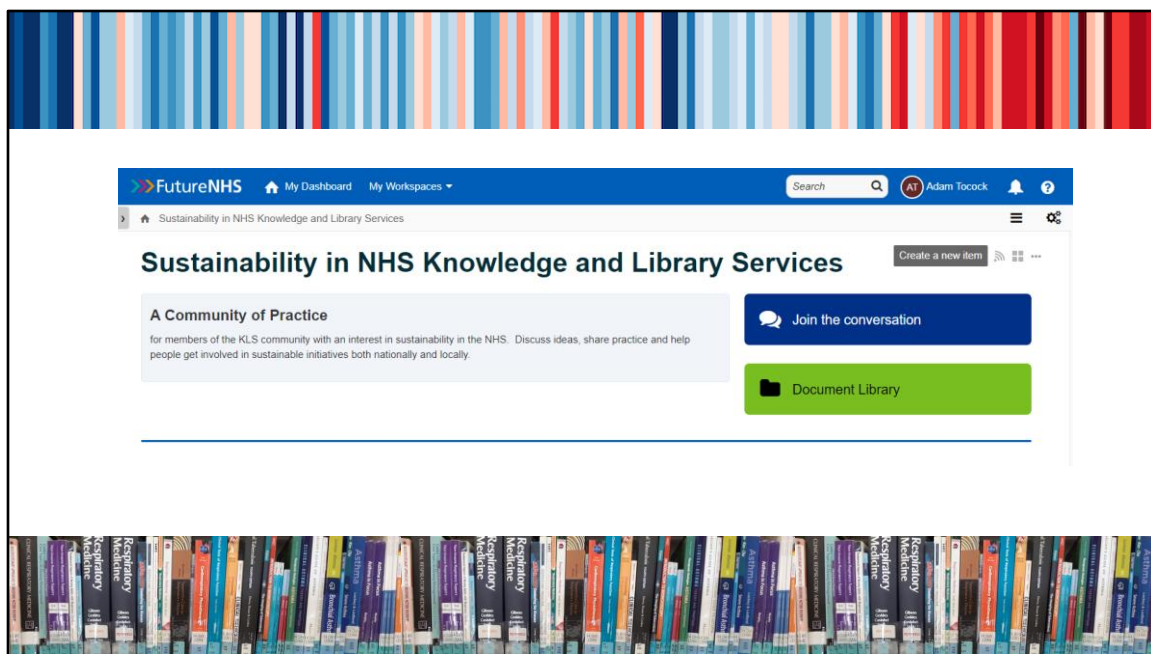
FutureNHS My Dashboard My Workspaces Search AT Adam Tocock

Sustainability in NHS Knowledge and Library Services

Create a new item

Sustainability in NHS Knowledge and Library Services

A Community of Practice

for members of the KLS community with an interest in sustainability in the NHS. Discuss ideas, share practice and help people get involved in sustainable initiatives both nationally and locally.

Join the conversation

Document Library

Respiratory Medicine Asthma Respiratory Medicine Asthma Respiratory Medicine Asthma